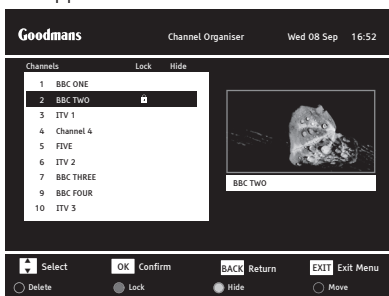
Goodmans Channel Organiser Wed 08 Sep 16:52

| Channels | | Lock | Hide |
|---|---|---|---|
| 1 | BBC ONE | | |
| 2 | BBC TWO | | |
| 3 | ITV 1 | | |
| 4 | Channel 4 | | |
| 5 | FIVE | | |
| 6 | ITV 2 | | |
| 7 | BBC THREE | | |
| 8 | BBC FOUR | | |
| 9 | ITV 3 | | |

BBC TWO

Select OK Confirm BACK Return EXIT Exit Menu

Delete Lock Hide Move